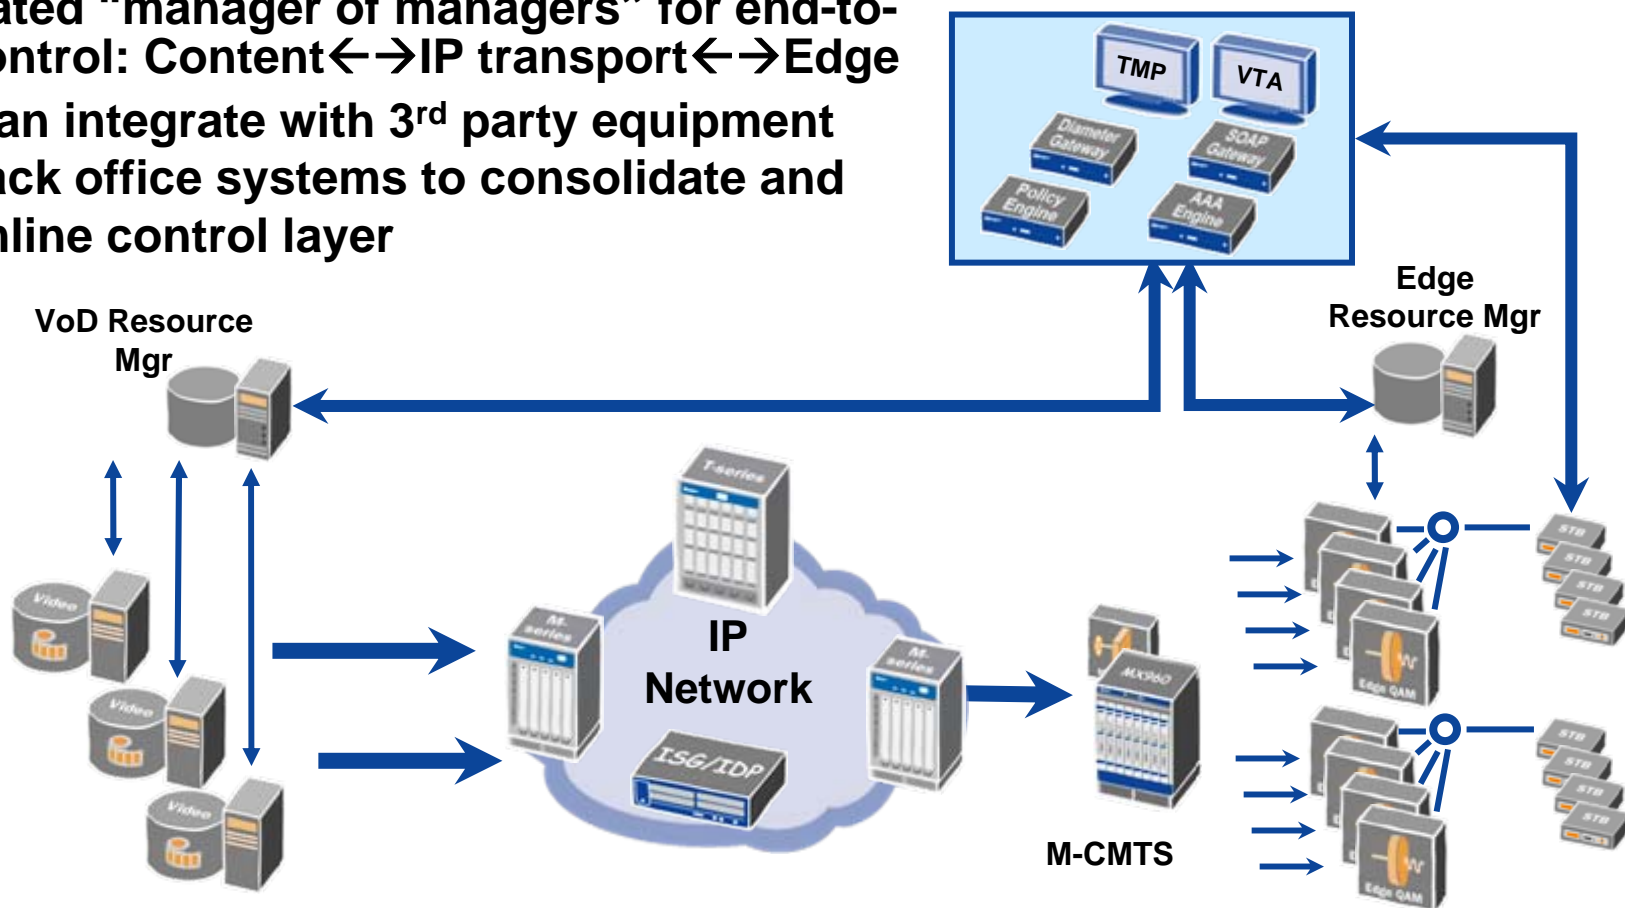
ated "manager of managers" for end-to-
ontrol: Content←→IP transport←→Edge
an integrate with 3rd party equipment
ack office systems to consolidate and
nline control layer

TMP
VTA
Diameter Gateway
SOAP Gateway
Policy Engine
AAA Engine

Edge Resource Mgr

VoD Resource Mgr

Video
Video
Video

T-series
M-series
IP Network
M-series
ISG/IDP

MX960
M-CMTS

Edge QAM
Edge QAM

STB
STB
STB
STB
STB
STB
STB
STB